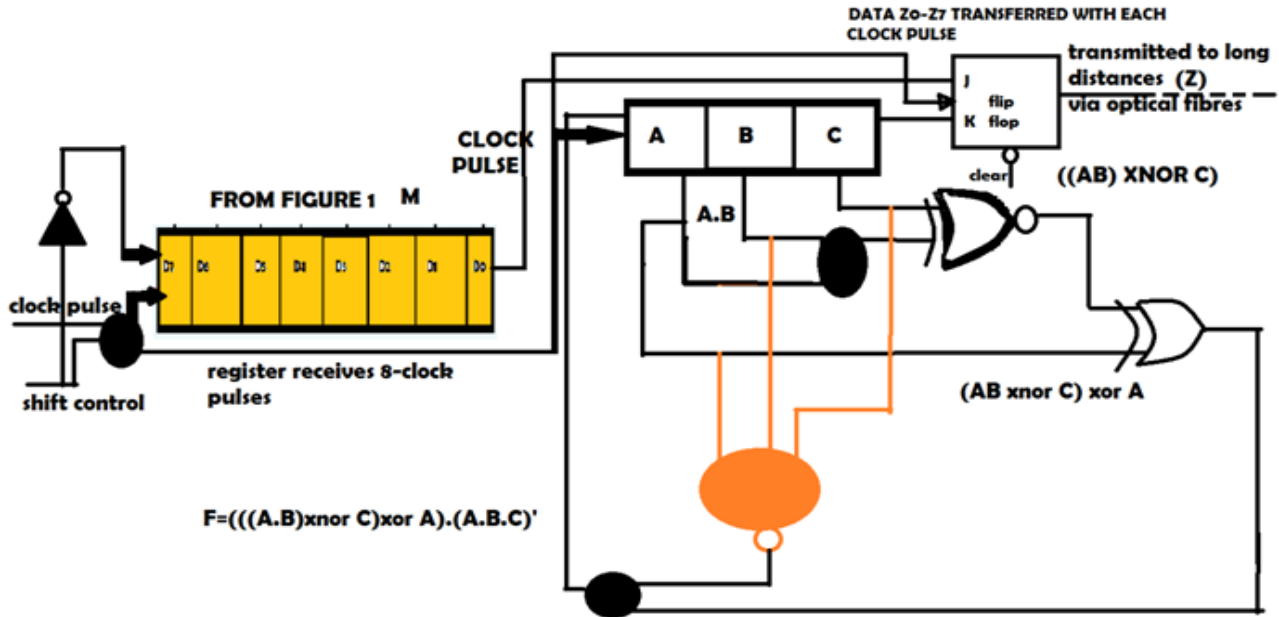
DATA Z0-Z7 TRANSFERRED WITH EACH CLOCK PULSE

J
K
flip
flop
clear

transmitted to long distances (Z) via optical fibres

CLOCK PULSE

A
B
C

FROM FIGURE 1
M

D7 D6 D5 D4 D3 D2 D1 D0

A.B

((AB) XNOR C)

clock pulse

shift control

register receives 8-clock pulses

(AB xnor C) xor A

F=(((A.B)xnor C)xor A).(A.B.C)'